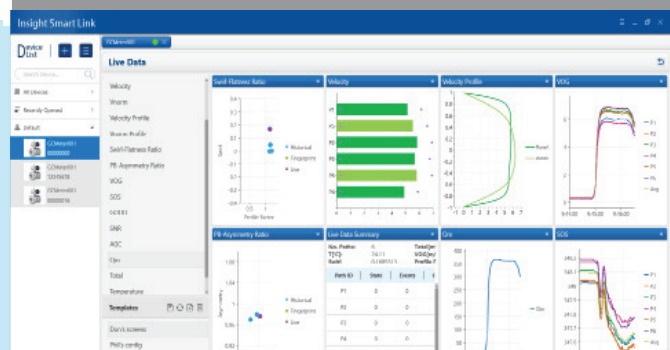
Insight Smart Link

Device List

Search Device...

All Devices

Recently Opened

Default

Live Data

Velocity
Swarm
Velocity Profile
Swarm Profile
Swirl-Flatness Ratio
PB-Asymmetry Ratio
VOG
SOS
GOSS
SNR
AGC
Qm
Total
Temperature

Templates

Dan's screens
Phil's config

Swirl-Flatness Ratio

Historical
Engagement
Live

Profile Factor

Velocity

P1
P2
P3
P4
P5
P6

Velocity Profile

Burst
Intern

VOG

P1
P2
P3
P4
P5
P6
Avg

PB-Asymmetry Ratio

Historical
Engagement
Live

Live Data Summary

| Path ID | State | Errors | E |
|---|---|---|---|
| P1 | 0 | 0 | |
| P2 | 0 | 0 | |
| P3 | 0 | 0 | |
| P4 | 0 | 0 | |

Qm

SOS

P1
P2
P3
P4
P5
P6
Avg